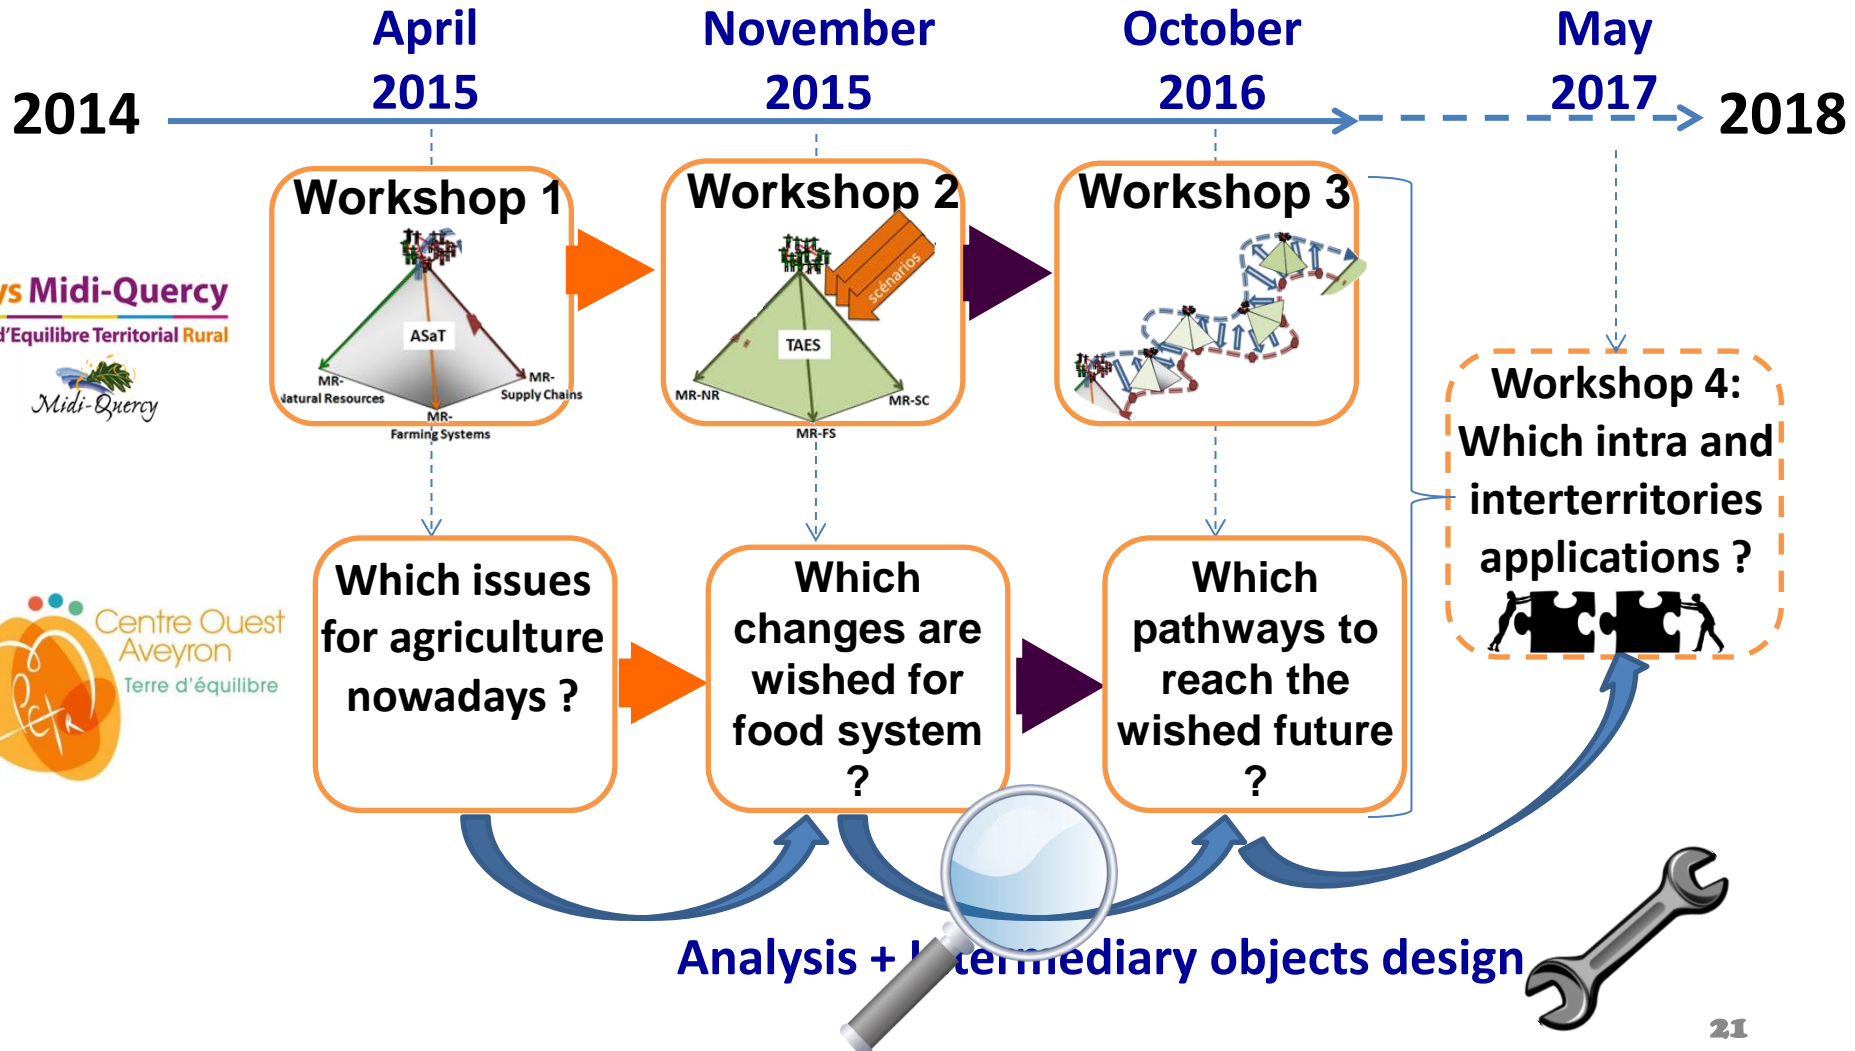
2014

April 2015

November 2015

October 2016

May 2017

2018

Workshop 1

ASaT

MR-Natural Resources

MR-Supply Chains

MR-Farming Systems

Workshop 2

scénarios

TAES

MR-NR

MR-SC

MR-FS

Workshop 3

Workshop 4: Which intra and interterritories applications ?

ys Midi-Quercy
d'Equilibre Territorial Rural
Midi-Quercy

Centre Ouest Aveyron
Terre d'équilibre

Which issues for agriculture nowadays ?

Which changes are wished for food system ?

Which pathways to reach the wished future ?

Analysis + I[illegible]termediary objects design

21